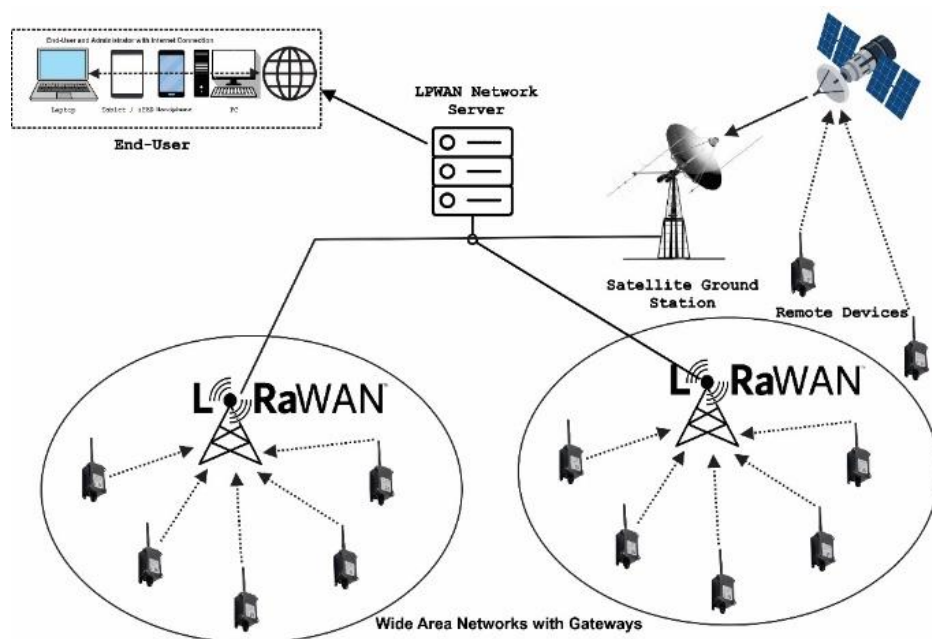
End-User and Administrator with Internet Connection

Laptop

Tablet / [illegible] Smartphone

PC

End-User

LPWAN Network Server

Satellite Ground Station

Remote Devices

LoRaWAN

LoRaWAN

Wide Area Networks with Gateways